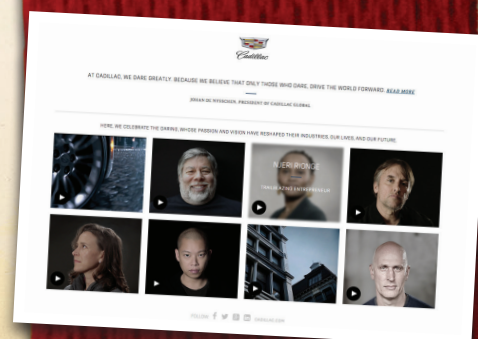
Cadillac

AT CADILLAC, WE DARE GREATLY. BECAUSE WE BELIEVE THAT ONLY THOSE WHO DARE, DRIVE THE WORLD FORWARD. READ MORE

JOHAN DE NYSSCHEN, PRESIDENT OF CADILLAC GLOBAL

HERE, WE CELEBRATE THE DARING, WHOSE PASSION AND VISION HAVE RESHAPED THEIR INDUSTRIES, OUR LIVES, AND OUR FUTURE.

NJERI RIONGE
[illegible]

FOLLOW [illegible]